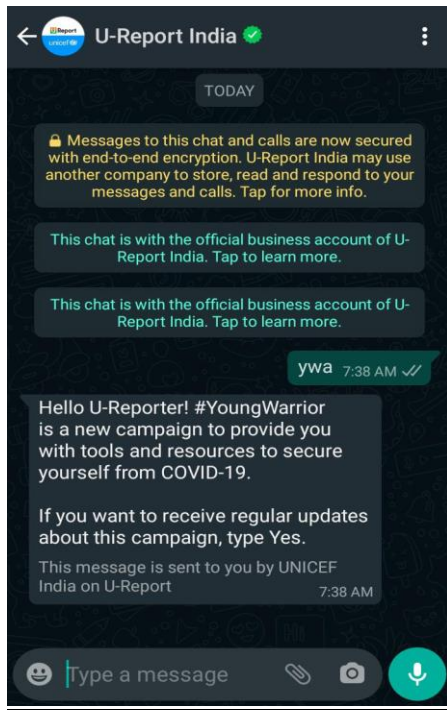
U-Report unicef

U-Report India

TODAY

Messages to this chat and calls are now secured with end-to-end encryption. U-Report India may use another company to store, read and respond to your messages and calls. Tap for more info.

This chat is with the official business account of U-Report India. Tap to learn more.

This chat is with the official business account of U-Report India. Tap to learn more.

ywa 7:38 AM

Hello U-Reporter! #YoungWarrior is a new campaign to provide you with tools and resources to secure yourself from COVID-19.

If you want to receive regular updates about this campaign, type Yes.

This message is sent to you by UNICEF India on U-Report 7:38 AM

Type a message